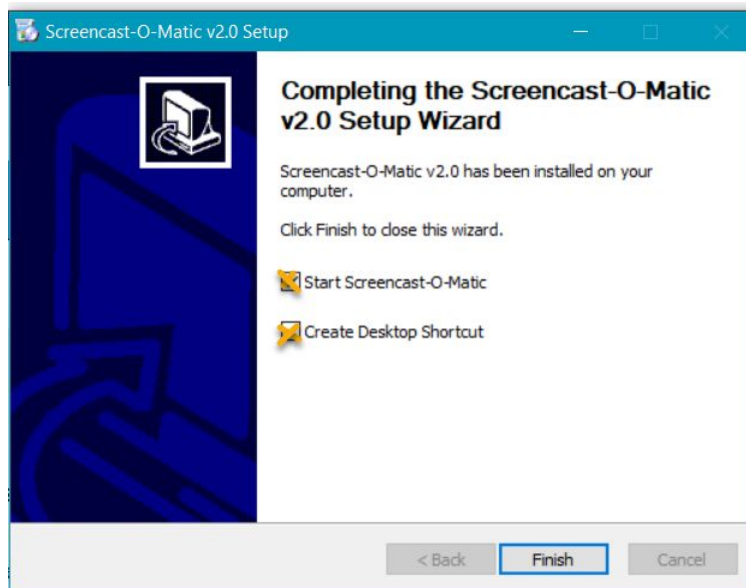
Screencast-O-Matic v2.0 Setup

Completing the Screencast-O-Matic v2.0 Setup Wizard

Screencast-O-Matic v2.0 has been installed on your computer.

Click Finish to close this wizard.

Start Screencast-O-Matic

Create Desktop Shortcut

< Back
Finish
Cancel